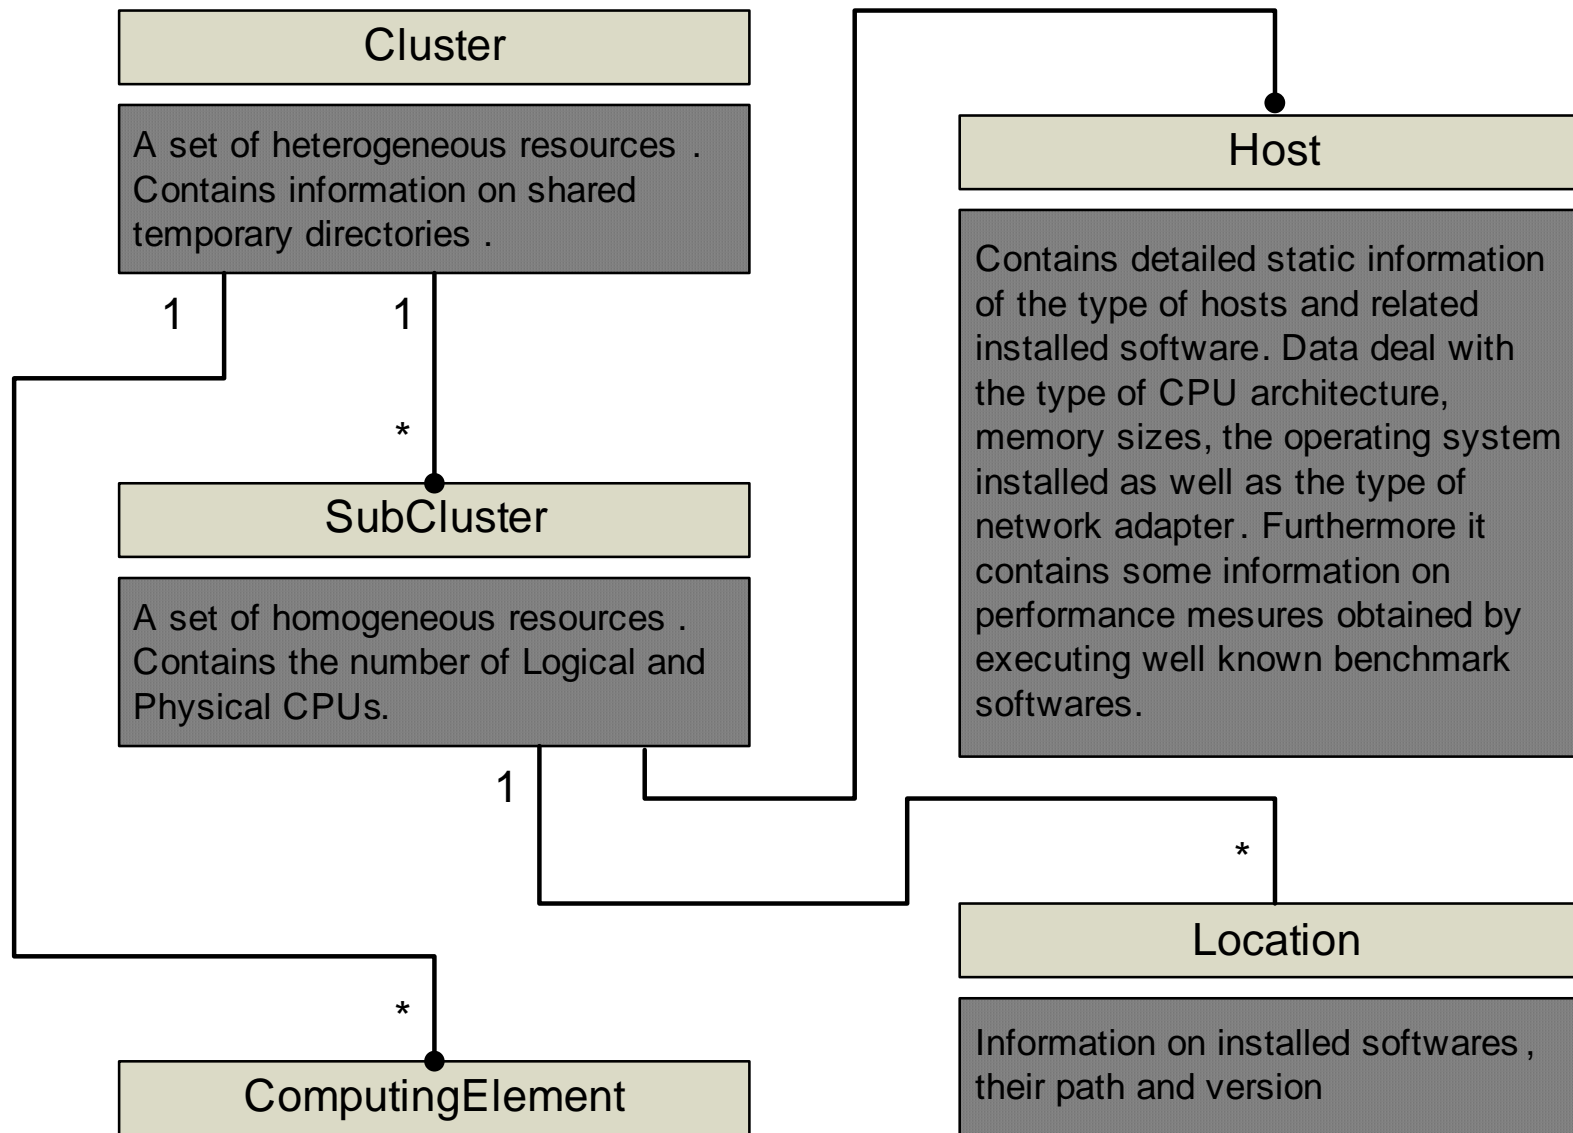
Cluster

A set of heterogeneous resources . Contains information on shared temporary directories .

1

1

*

SubCluster

A set of homogeneous resources . Contains the number of Logical and Physical CPUs.

1

*

ComputingElement

Host

Contains detailed static information of the type of hosts and related installed software. Data deal with the type of CPU architecture, memory sizes, the operating system installed as well as the type of network adapter. Furthermore it contains some information on performance mesures obtained by executing well known benchmark softwares.

*

Location

Information on installed softwares , their path and version